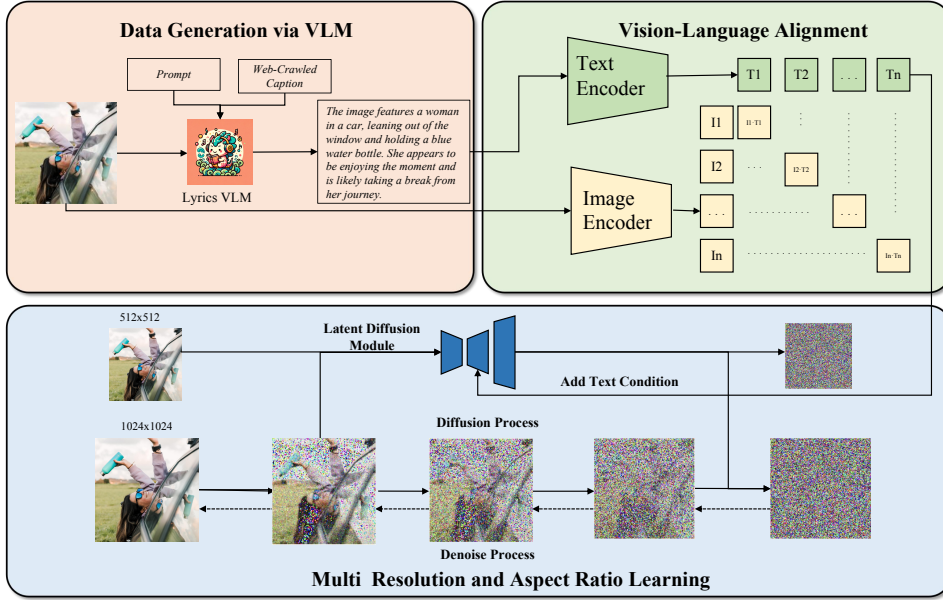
Data Generation via VLM

Prompt

Web-Crawled Caption

Lyrics VLM

The image features a woman in a car, leaning out of the window and holding a blue water bottle. She appears to be enjoying the moment and is likely taking a break from her journey.

Vision-Language Alignment

Text Encoder

Image Encoder

| T1 | T2 | . . . | Tn |
|---|---|---|---|
| I1 | I1·T1 | | |
| I2 | . . . | I2·T2 | |
| . . . | . . . . . . . . . . | . . . | |
| In | . . . . . . . . . . . . . . . . . . . | | In·Tn |

Multi Resolution and Aspect Ratio Learning

512x512

1024x1024

Latent Diffusion Module

Add Text Condition

Diffusion Process

Denoise Process